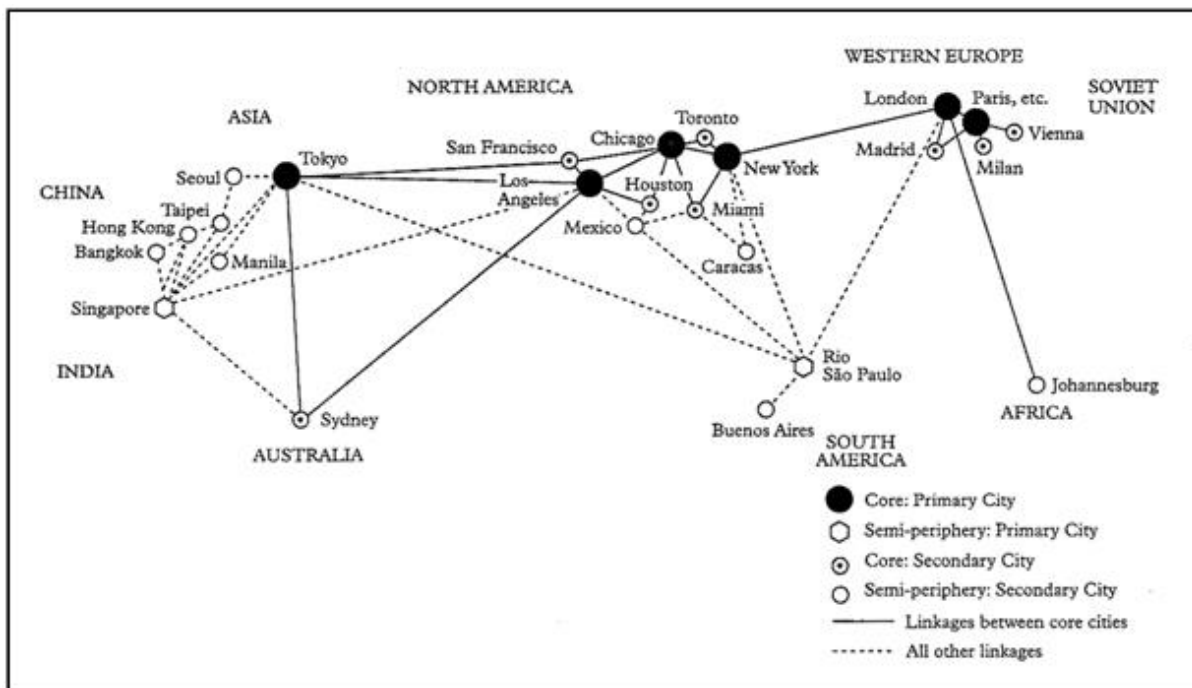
WESTERN EUROPE

NORTH AMERICA

SOVIET UNION

ASIA

London

Paris, etc.

Vienna

Toronto

Chicago

San Francisco

Tokyo

New York

Madrid

Milan

Seoul

CHINA

Los Angeles

Houston

Taipei

Hong Kong

Miami

Mexico

Bangkok

Manila

Caracas

Singapore

INDIA

Rio São Paulo

Johannesburg

Sydney

Buenos Aires

AFRICA

AUSTRALIA

SOUTH AMERICA

Core: Primary City

Semi-periphery: Primary City

Core: Secondary City

Semi-periphery: Secondary City

Linkages between core cities

All other linkages